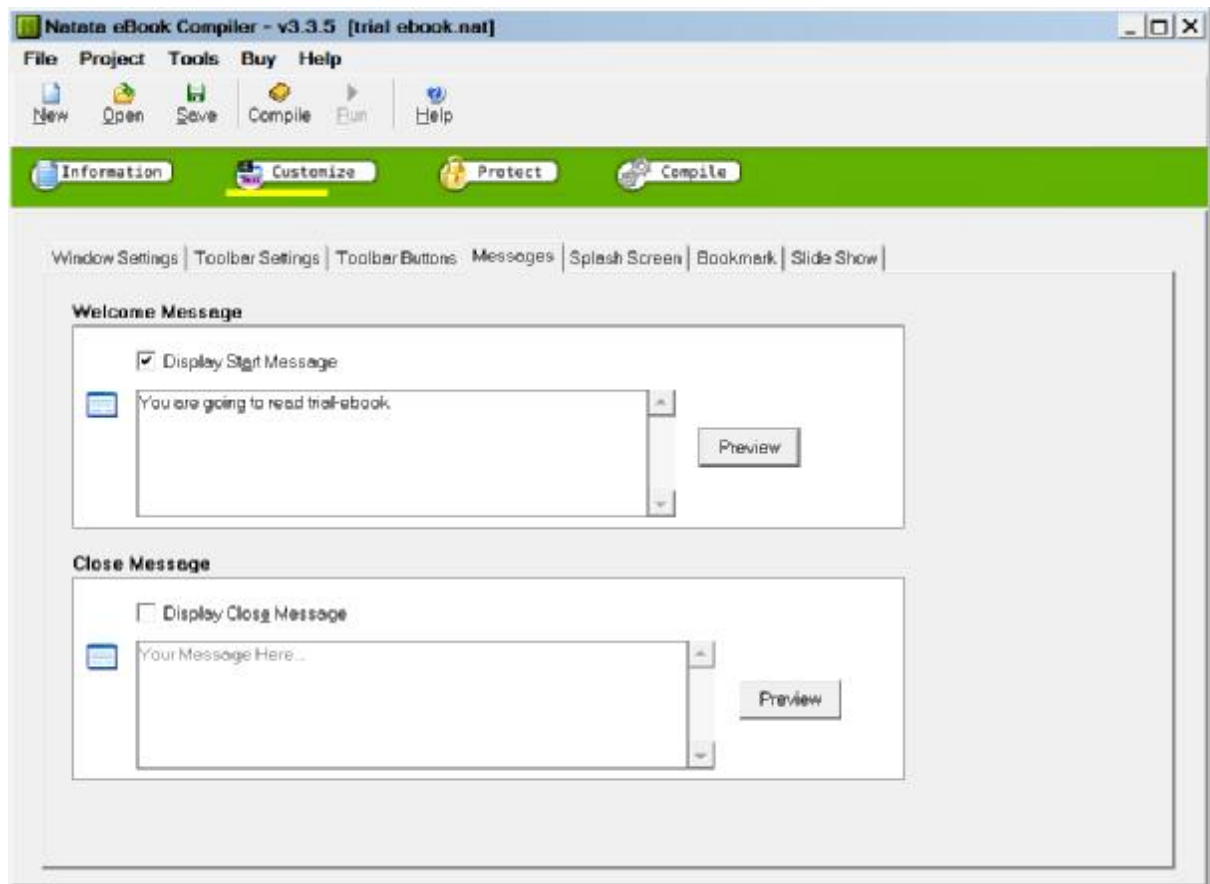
Natata eBook Compiler - v3.3.5 [trial ebook.nat]

File Project Tools Buy Help

New Open Save Compile Run Help

Information Customize Protect Compile

Window Settings | Toolbar Settings | Toolbar Buttons | Messages | Splash Screen | Bookmark | Slide Show

Welcome Message

Display Start Message

You are going to read trial-ebook.

Preview

Close Message

Display Close Message

Your Message Here...

Preview